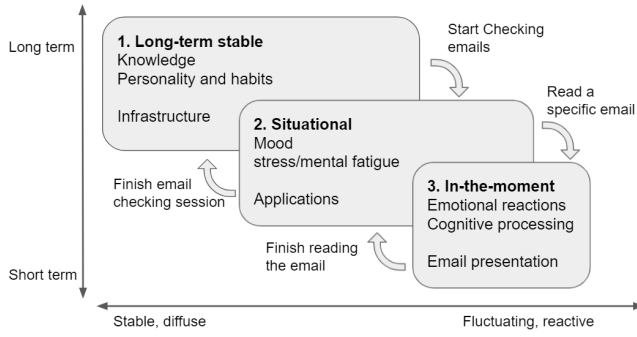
Long term

1. Long-term stable
Knowledge
Personality and habits

Infrastructure

Start Checking emails

2. Situational
Mood
stress/mental fatigue

Applications

Read a specific email

Finish email checking session

3. In-the-moment
Emotional reactions
Cognitive processing

Email presentation

Finish reading the email

Short term

Stable, diffuse

Fluctuating, reactive